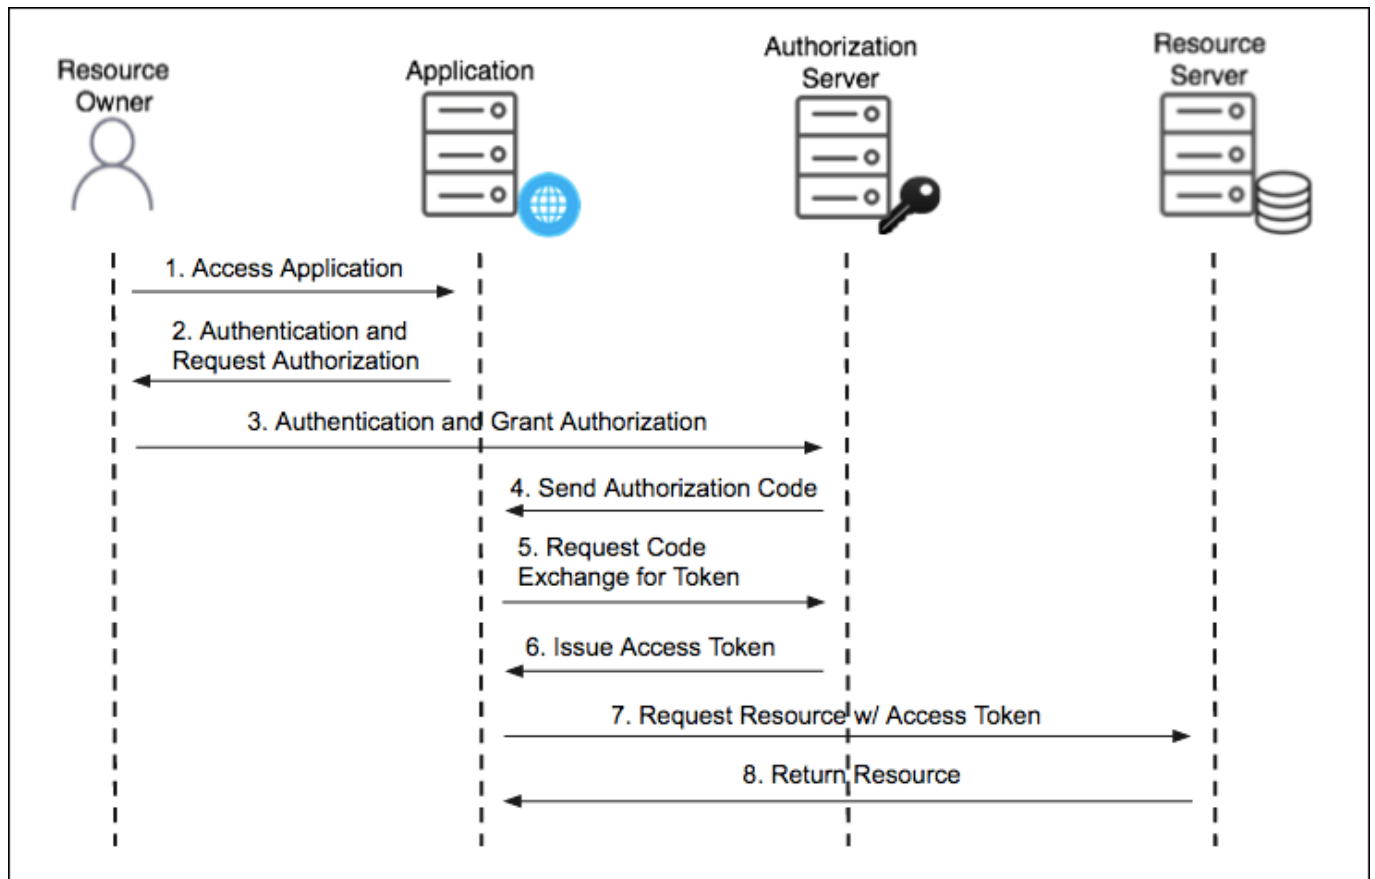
Resource Owner

Application

Authorization Server

Resource Server

1. Access Application

2. Authentication and Request Authorization

3. Authentication and Grant Authorization

4. Send Authorization Code

5. Request Code Exchange for Token

6. Issue Access Token

7. Request Resource w/ Access Token

8. Return Resource